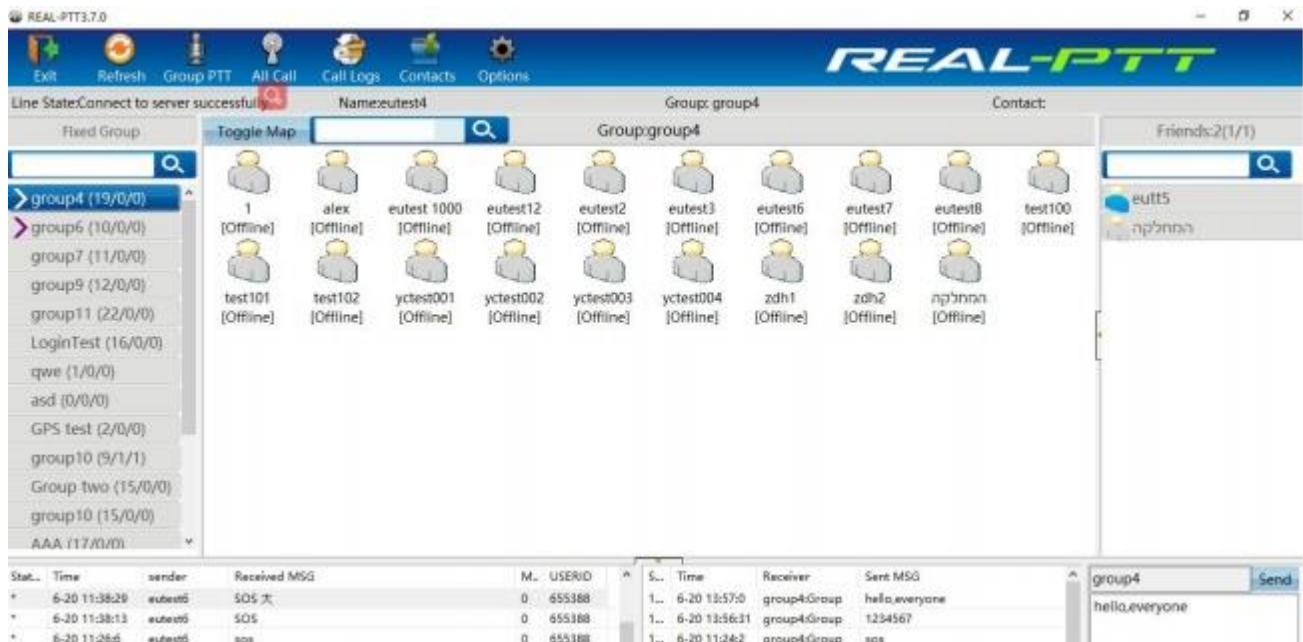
REAL-PTT3.7.0

Exit Refresh Group PTT All Call Call Logs Contacts Options

REAL-PTT

Line State:Connect to server successfully Name:eutest4 Group: group4 Contact:

Fixed Group

group4 (19/0/0)
group6 (10/0/0)
group7 (11/0/0)
group9 (12/0/0)
group11 (22/0/0)
LoginTest (16/0/0)
qwe (1/0/0)
asd (0/0/0)
GPS test (2/0/0)
group10 (9/1/1)
Group two (15/0/0)
group10 (15/0/0)
AAA (17/0/0)

Toggle Map Group:group4

1 [Offline]
alex [Offline]
eutest 1000 [Offline]
eutest12 [Offline]
eutest2 [Offline]
eutest3 [Offline]
eutest6 [Offline]
eutest7 [Offline]
eutest8 [Offline]
test100 [Offline]
test101 [Offline]
test102 [Offline]
yctest001 [Offline]
yctest002 [Offline]
yctest003 [Offline]
yctest004 [Offline]
zdh1 [Offline]
zdh2 [Offline]
המחלקה [Offline]

Friends:2(1/1)

eutt5
המחלקה

| Stat... | Time | sender | Received MSG | M... | USERID |
|---|---|---|---|---|---|
| * | 6-20 11:38:29 | eutest6 | SOS 大 | 0 | 655388 |
| * | 6-20 11:38:13 | eutest6 | SOS | 0 | 655388 |
| * | 6-20 11:26:6 | eutest6 | sos | 0 | 655388 |

| S... | Time | Receiver | Sent MSG |
|---|---|---|---|
| 1... | 6-20 13:57:0 | group4:Group | hello,everyone |
| 1... | 6-20 13:56:31 | group4:Group | 1234567 |
| 1... | 6-20 11:24:2 | group4:Group | sos |

group4 Send

hello,everyone